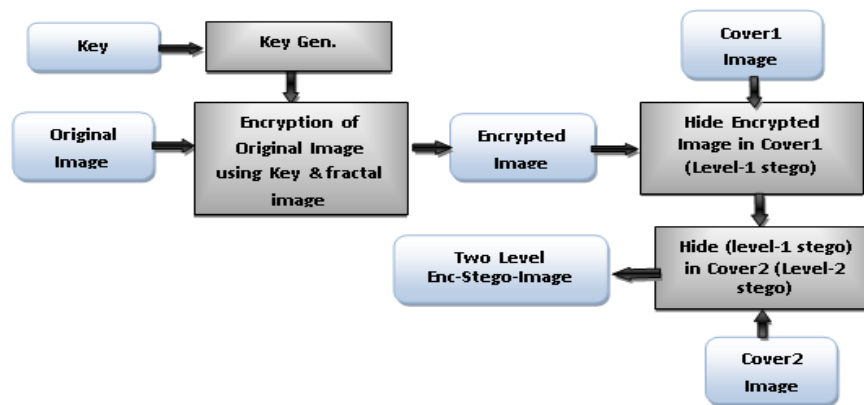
Key

Key Gen.

Cover1 Image

Original Image

Encryption of Original Image using Key & fractal image

Encrypted Image

Hide Encrypted Image in Cover1 (Level-1 stego)

Two Level Enc-Stego-Image

Hide (level-1 stego) in Cover2 (Level-2 stego)

Cover2 Image